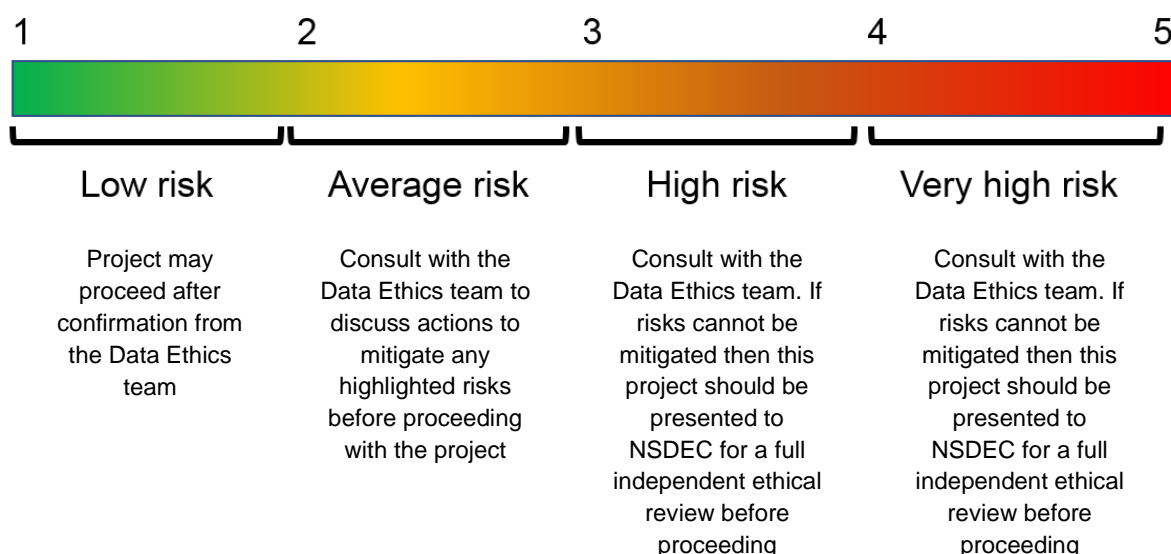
1 2 3 4 5

Low risk

Project may proceed after confirmation from the Data Ethics team

Average risk

Consult with the Data Ethics team to discuss actions to mitigate any highlighted risks before proceeding with the project

High risk

Consult with the Data Ethics team. If risks cannot be mitigated then this project should be presented to NSDEC for a full independent ethical review before proceeding

Very high risk

Consult with the Data Ethics team. If risks cannot be mitigated then this project should be presented to NSDEC for a full independent ethical review before proceeding